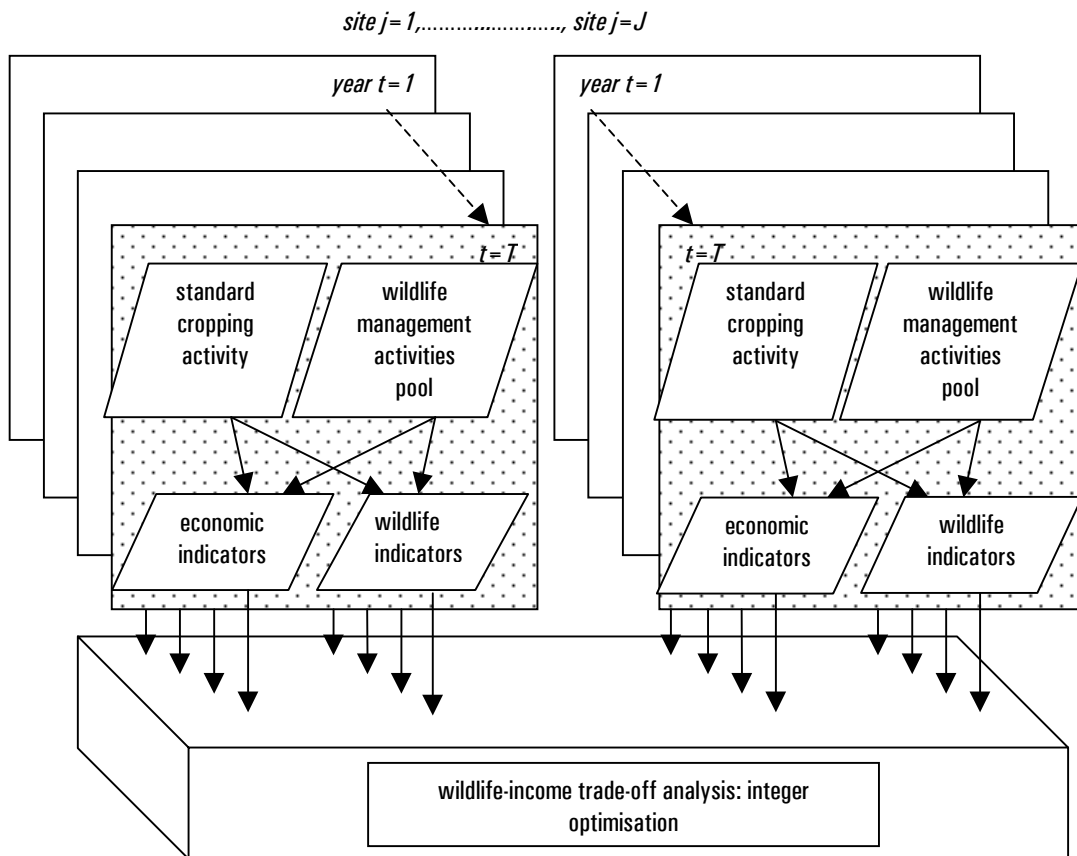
site $j = 1$,……………………, site $j = J$

year $t = 1$

$t = T$

standard cropping activity

wildlife management activities pool

economic indicators

wildlife indicators

year $t = 1$

$t = T$

standard cropping activity

wildlife management activities pool

economic indicators

wildlife indicators

wildlife-income trade-off analysis: integer optimisation